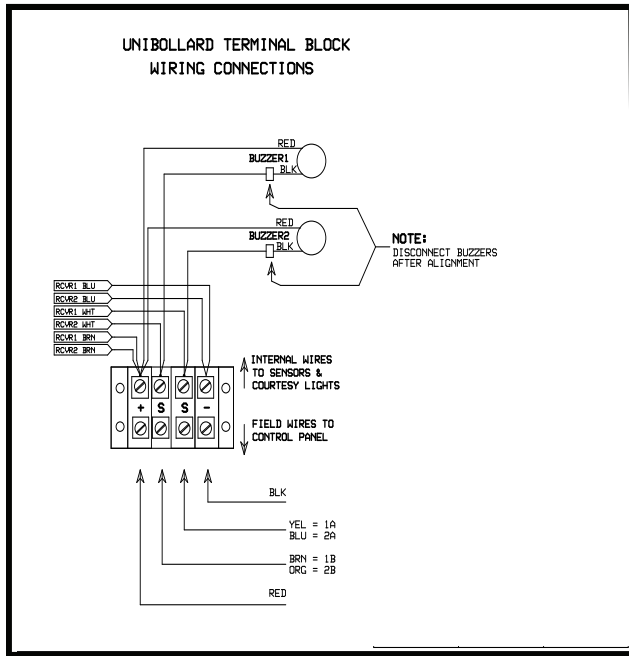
UNIBOLLARD TERMINAL BLOCK
WIRING CONNECTIONS

RED
BUZZER1
BLK

RED
BUZZER2
BLK

NOTE:
DISCONNECT BUZZERS AFTER ALIGNMENT

RCVR1 BLU
RCVR2 BLU
RCVR1 WHT
RCVR2 WHT
RCVR1 BRN
RCVR2 BRN

INTERNAL WIRES TO SENSORS & COURTESY LIGHTS

+ S S -

FIELD WIRES TO CONTROL PANEL

BLK

YEL = 1A
BLU = 2A

BRN = 1B
ORG = 2B

RED